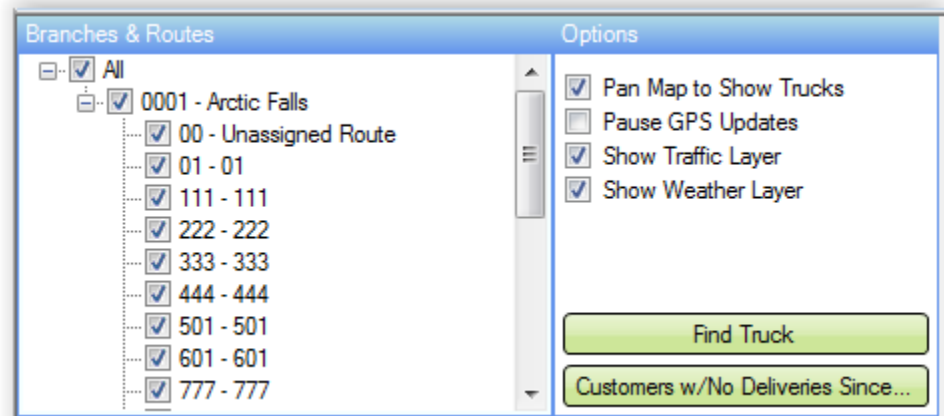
Branches & Routes

All
0001 - Arctic Falls
00 - Unassigned Route
01 - 01
111 - 111
222 - 222
333 - 333
444 - 444
501 - 501
601 - 601
777 - 777

Options

Pan Map to Show Trucks
Pause GPS Updates
Show Traffic Layer
Show Weather Layer

Find Truck
Customers w/No Deliveries Since...